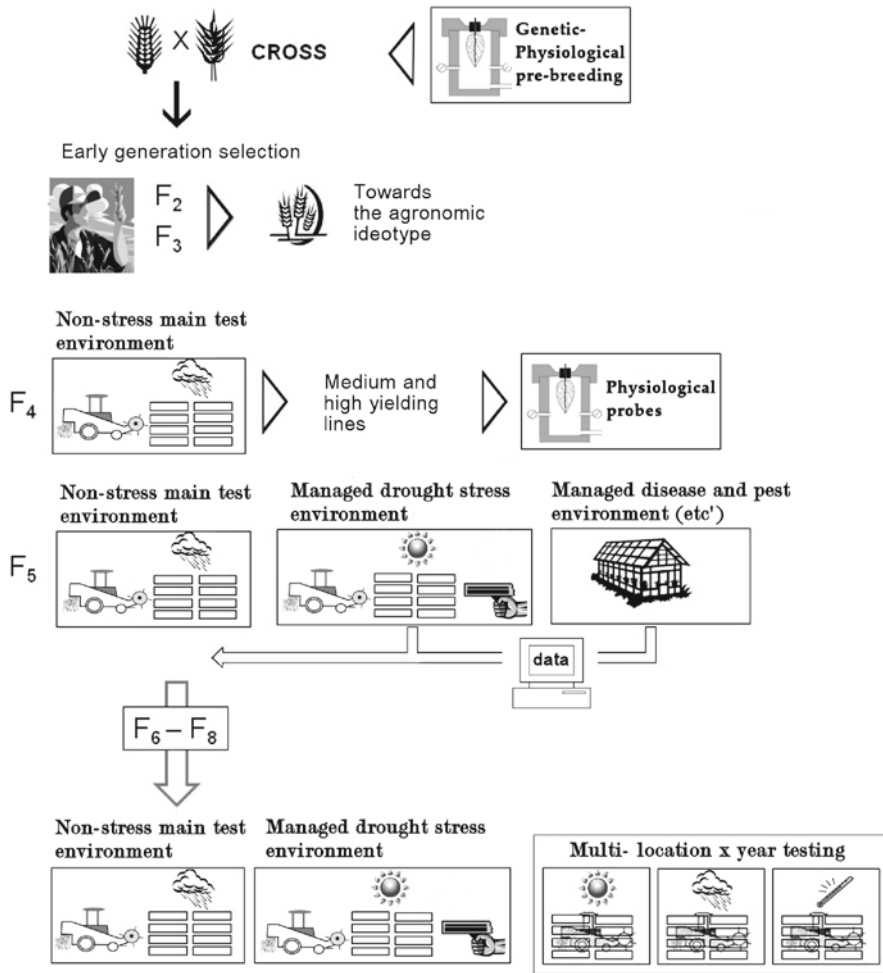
X CROSS

Genetic-Physiological pre-breeding

Early generation selection

$F_2$
$F_3$

Towards the agronomic ideotype

Non-stress main test environment

$F_4$

Medium and high yielding lines

Physiological probes

Non-stress main test environment

Managed drought stress environment

Managed disease and pest environment (etc')

$F_5$

data

$F_6 - F_8$

Non-stress main test environment

Managed drought stress environment

Multi- location x year testing